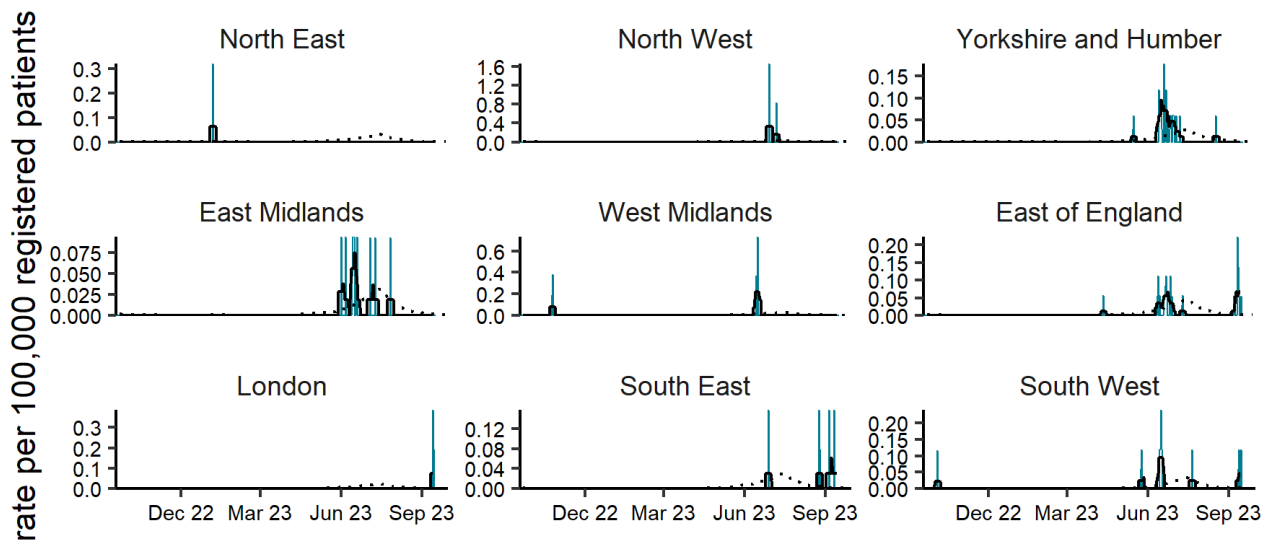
rate per 100,000 registered patients

North East
0.3
0.2
0.1
0.0

North West
1.6
1.2
0.8
0.4
0.0

Yorkshire and Humber
0.15
0.10
0.05
0.00

East Midlands
0.075
0.050
0.025
0.000

West Midlands
0.6
0.4
0.2
0.0

East of England
0.20
0.15
0.10
0.05
0.00

London
0.3
0.2
0.1
0.0
Dec 22 Mar 23 Jun 23 Sep 23

South East
0.12
0.08
0.04
0.00
Dec 22 Mar 23 Jun 23 Sep 23

South West
0.20
0.15
0.10
0.05
0.00
Dec 22 Mar 23 Jun 23 Sep 23